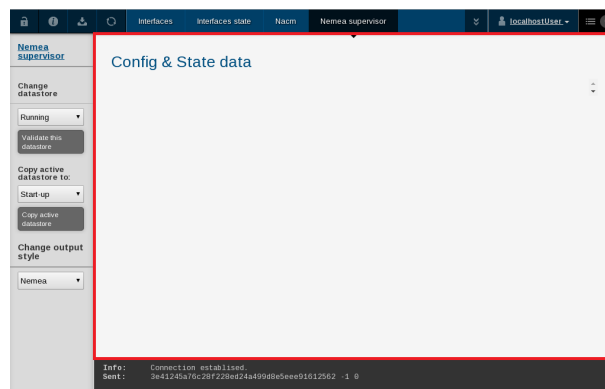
Interfaces
Interfaces state
Nacm
Nemea supervisor
localhostUser

Nemea supervisor

Change datastore

Running

Validate this datastore

Copy active datastore to:

Start-up

Copy active datastore

Change output style

Nemea

Config & State data

Info: Connection establised.
Sent: 3e41245a76c28f228ed24a499d8e5eee91612562 -1 0